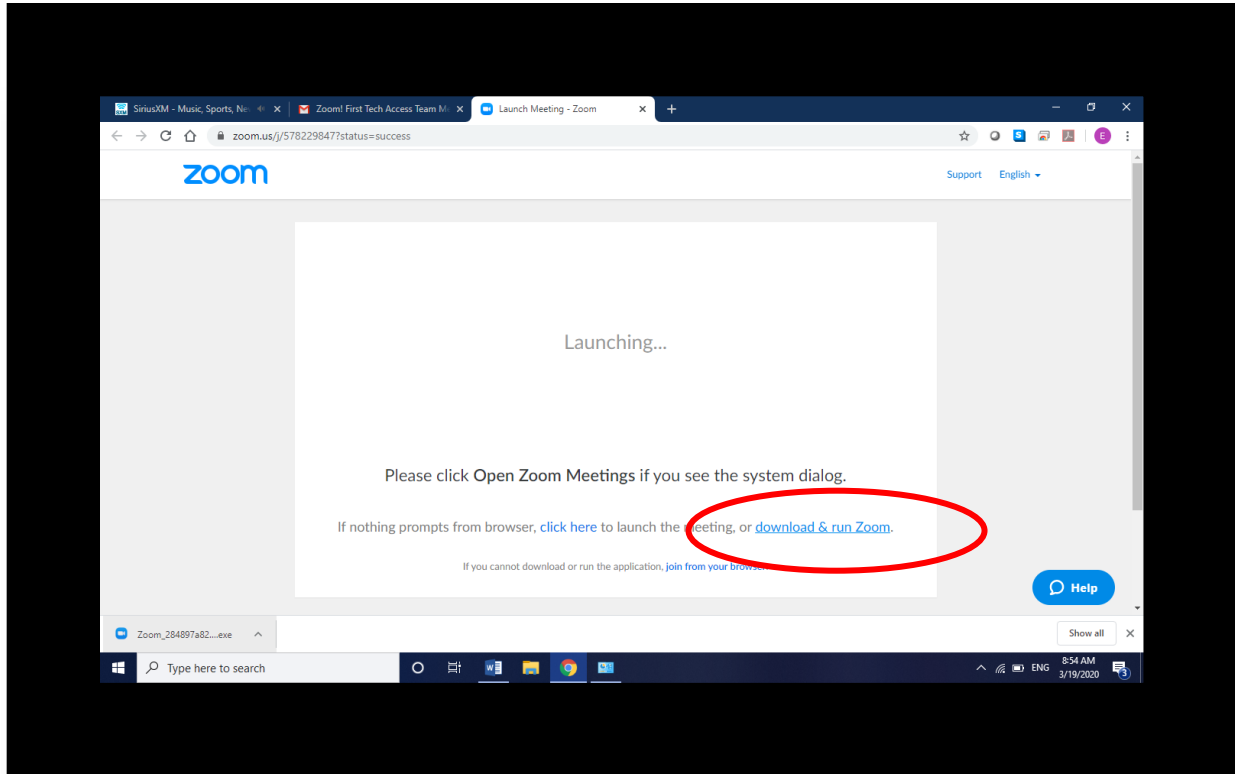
SiriusXM - Music, Sports, Ne ×
Zoom! First Tech Access Team M ×
Launch Meeting - Zoom ×
+

zoom.us/j/578229847?status=success

zoom

Support English

Launching...

Please click Open Zoom Meetings if you see the system dialog.

If nothing prompts from browser, click here to launch the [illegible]eeting, or download & run Zoom.

If you cannot download or run the application, join from your browse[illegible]

Help

Zoom_284897a82....exe

Show all ×

Type here to search

ENG 8:54 AM 3/19/2020

3